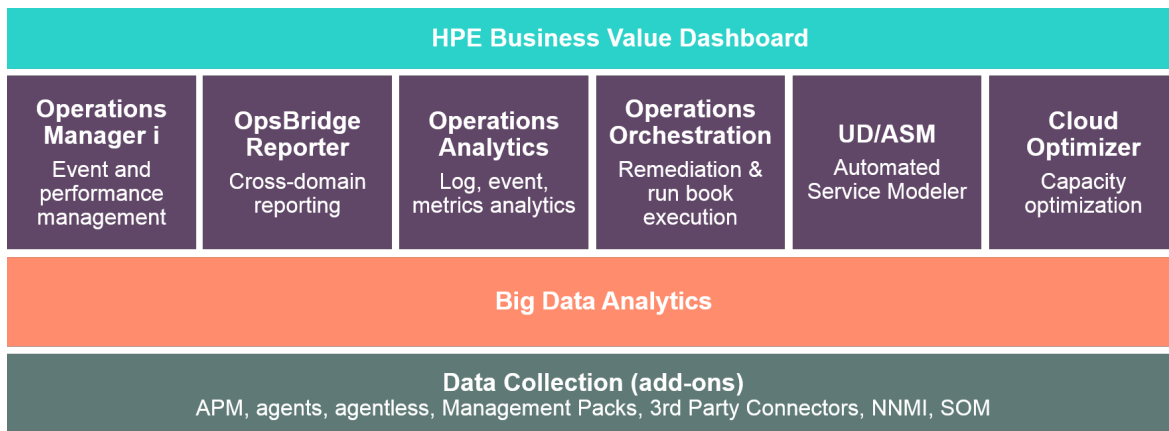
HPE Business Value Dashboard

Operations Manager i
Event and performance management

OpsBridge Reporter
Cross-domain reporting

Operations Analytics
Log, event, metrics analytics

Operations Orchestration
Remediation & run book execution

UD/ASM
Automated Service Modeler

Cloud Optimizer
Capacity optimization

Big Data Analytics

Data Collection (add-ons)
APM, agents, agentless, Management Packs, 3rd Party Connectors, NNMI, SOM